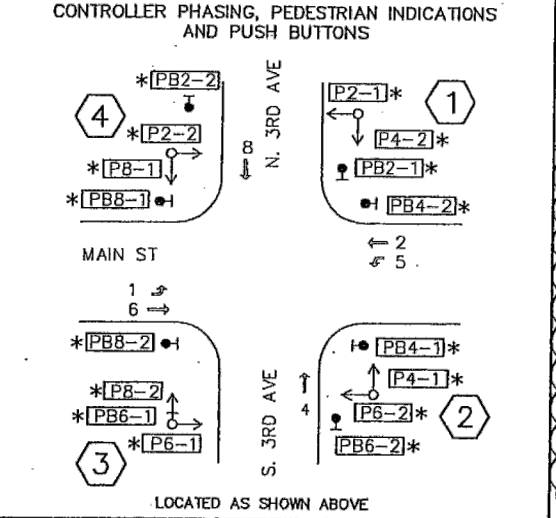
CONTROLLER PHASING, PEDESTRIAN INDICATIONS AND PUSH BUTTONS

*PB2-2

4

*P2-2

*P8-1

*PB8-1

8

N. 3RD AVE

P2-1*

1

P4-2*

PB2-1*

PB4-2*

MAIN ST

2

5

1

6

*PB8-2

*P8-2

*PB6-1

*P6-1

3

S. 3RD AVE

4

PB4-1*

P4-1*

P6-2*

2

PB6-2*

LOCATED AS SHOWN ABOVE